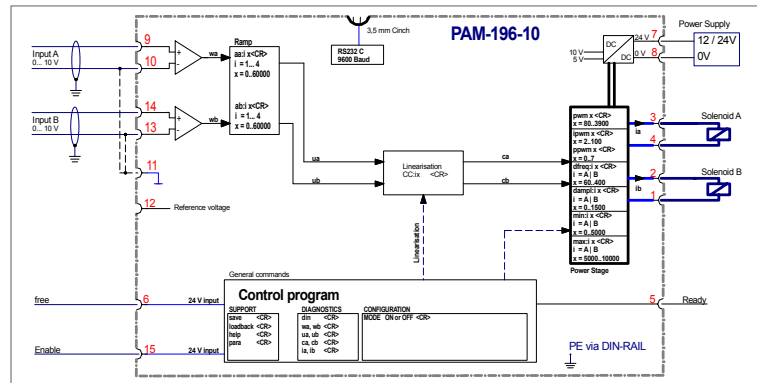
PAM-196-10

3,5 mm Cinch

RS232 C
9600 Baud

Power Supply
24 V 7
0 V 8
12 / 24V
0V

DC
DC
10 V
5 V

Input A
0... 10 V
9
10
+
-
wa

Input B
0... 10 V
14
13
+
-
wb

11
12 Reference voltage

Ramp
aa:i x<CR>
i = 1... 4
x = 0...60000

ab:i x<CR>
i = 1... 4
x = 0...60000

ua
ub

Linearisation
CC:ix <CR>

ca
cb

Linearisation

pwm x <CR>
x = 80...3900
ipwm x <CR>
x = 2..100
ppwm x <CR>
x = 0...7
dfreq:i x <CR>
i = A | B
x = 60...400
dampl:i x <CR>
i = A | B
x = 0...1500
min:i x <CR>
i = A | B
x = 0...5000
max:i x <CR>
i = A | B
x = 5000...10000
Power Stage

3
ia
4
Solenoid A
2
ib
1
Solenoid B

General commands
Control program
SUPPORT
save <CR>
loadback <CR>
help <CR>
para <CR>
DIAGNOSTICS
dim <CR>
wa, wb <CR>
ua, ub <CR>
ca, cb <CR>
ia, ib <CR>
CONFIGURATION
MODE ON or OFF <CR>

free 6 24 V input
Enable 15 24 V input
5 Ready

PE via DIN-RAIL